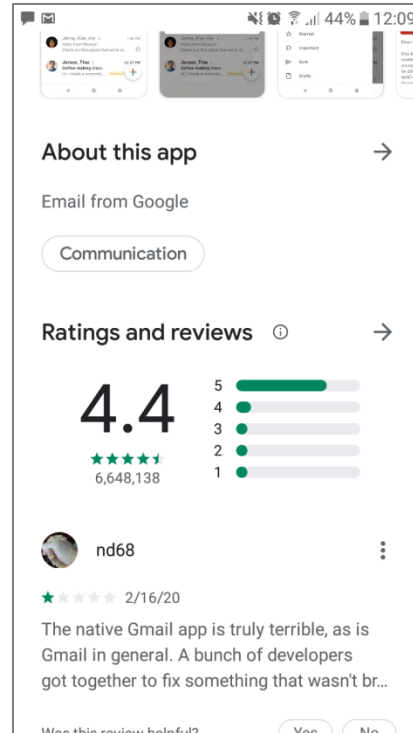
44% 12:09

Jenna, Kue, me
Hello from Mexico!
Check out this place that we're st...

Jensen, Tina
Coffee making class
Hi, I made a reservati...

Starred
Important
Sent
Drafts

About this app

Email from Google

Communication

Ratings and reviews

4.4

6,648,138

5
4
3
2
1

nd68

2/16/20

The native Gmail app is truly terrible, as is Gmail in general. A bunch of developers got together to fix something that wasn't br...

Was this review helpful?
Yes
No